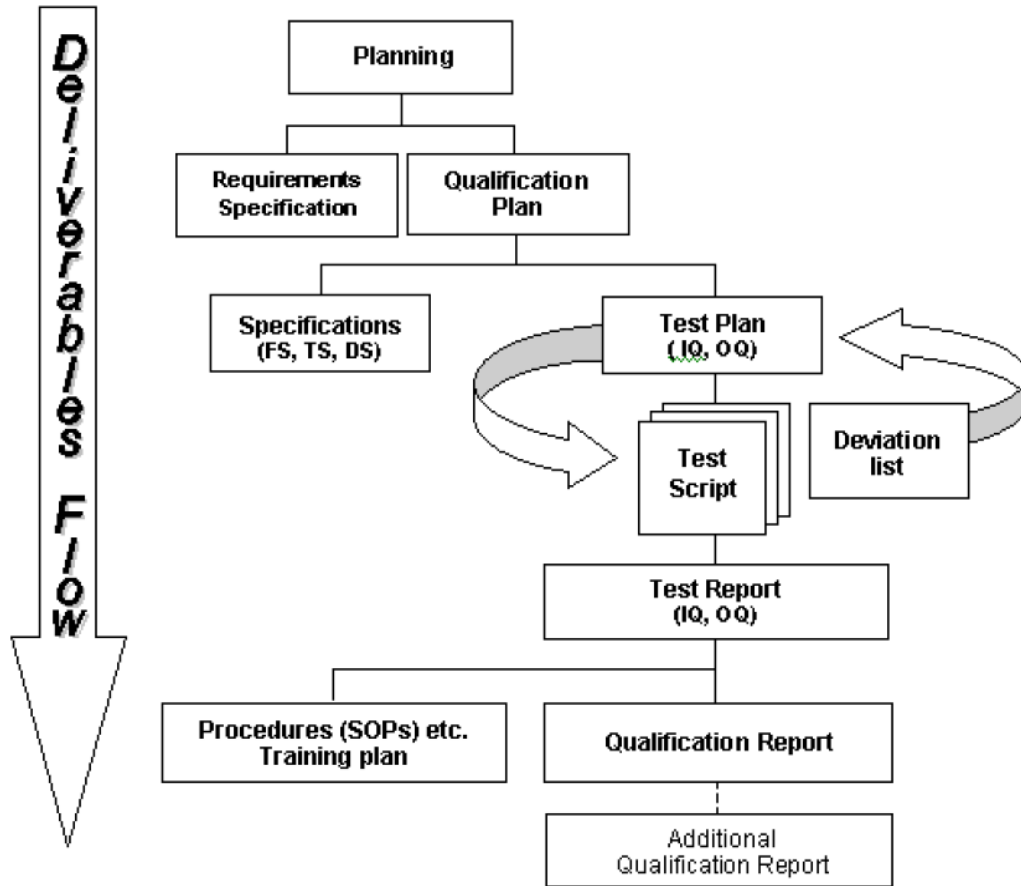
Deliverables Flow

Planning

Requirements Specification

Qualification Plan

Specifications (FS, TS, DS)

Test Plan ( IQ, OQ)

Test Script

Deviation list

Test Report (IQ, OQ)

Procedures (SOPs) etc. Training plan

Qualification Report

Additional Qualification Report